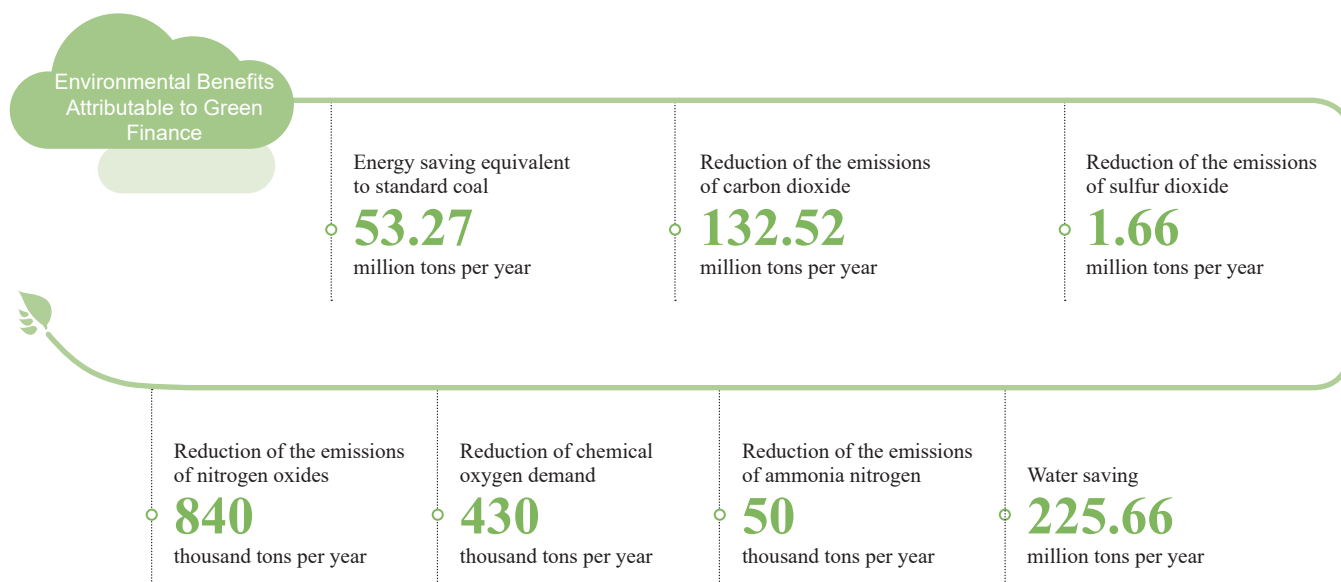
Environmental Benefits Attributable to Green Finance

Energy saving equivalent to standard coal
53.27
million tons per year

Reduction of the emissions of carbon dioxide
132.52
million tons per year

Reduction of the emissions of sulfur dioxide
1.66
million tons per year

Reduction of the emissions of nitrogen oxides
840
thousand tons per year

Reduction of chemical oxygen demand
430
thousand tons per year

Reduction of the emissions of ammonia nitrogen
50
thousand tons per year

Water saving
225.66
million tons per year